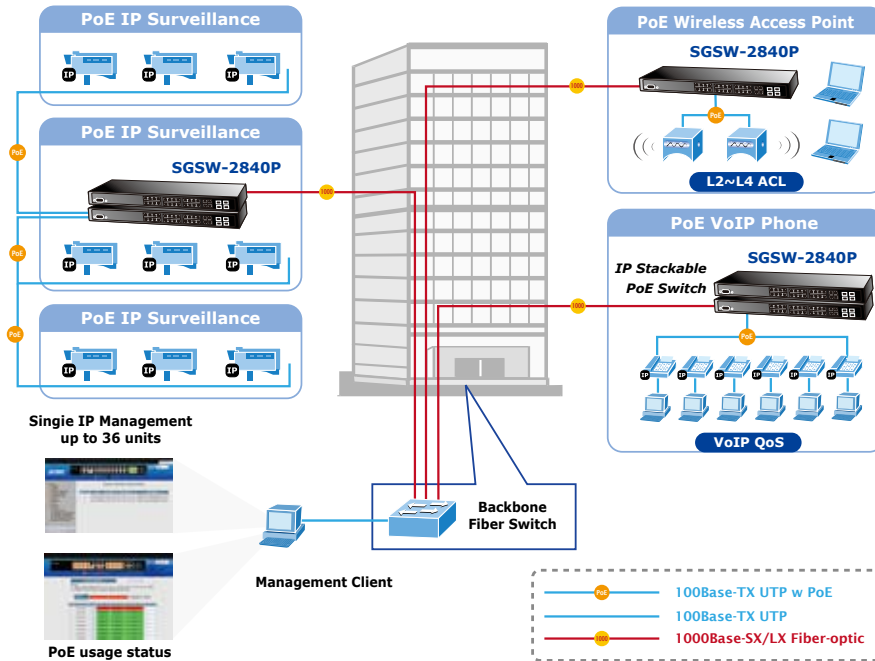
PoE IP Surveillance

IP IP IP

PoE IP Surveillance

SGSW-2840P

IP IP IP

PoE IP Surveillance

IP IP IP

PoE

PoE

PoE

1000

1000

1000

PoE Wireless Access Point

SGSW-2840P

PoE

L2~L4 ACL

PoE VoIP Phone

SGSW-2840P

IP Stackable PoE Switch

PoE

IP IP IP IP IP IP

VoIP QoS

Singie IP Management up to 36 units

PoE usage status

Management Client

Backbone Fiber Switch

PoE 100Base-TX UTP w PoE

100Base-TX UTP

1000 1000Base-SX/LX Fiber-optic